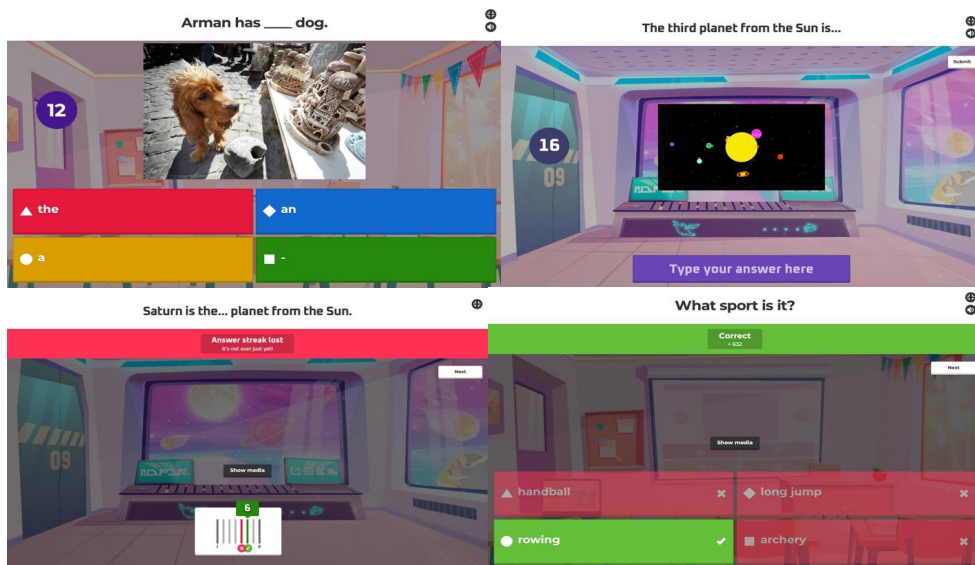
Arman has ____ dog.

12

the

an

a

-

The third planet from the Sun is...

Submit

16

09

Type your answer here

Saturn is the... planet from the Sun.

Answer streak lost
It's not over just yet!

Next

09

Show media

6

1

9

What sport is it?

Correct
+ 632

Next

Show media

handball

long jump

rowing

archery